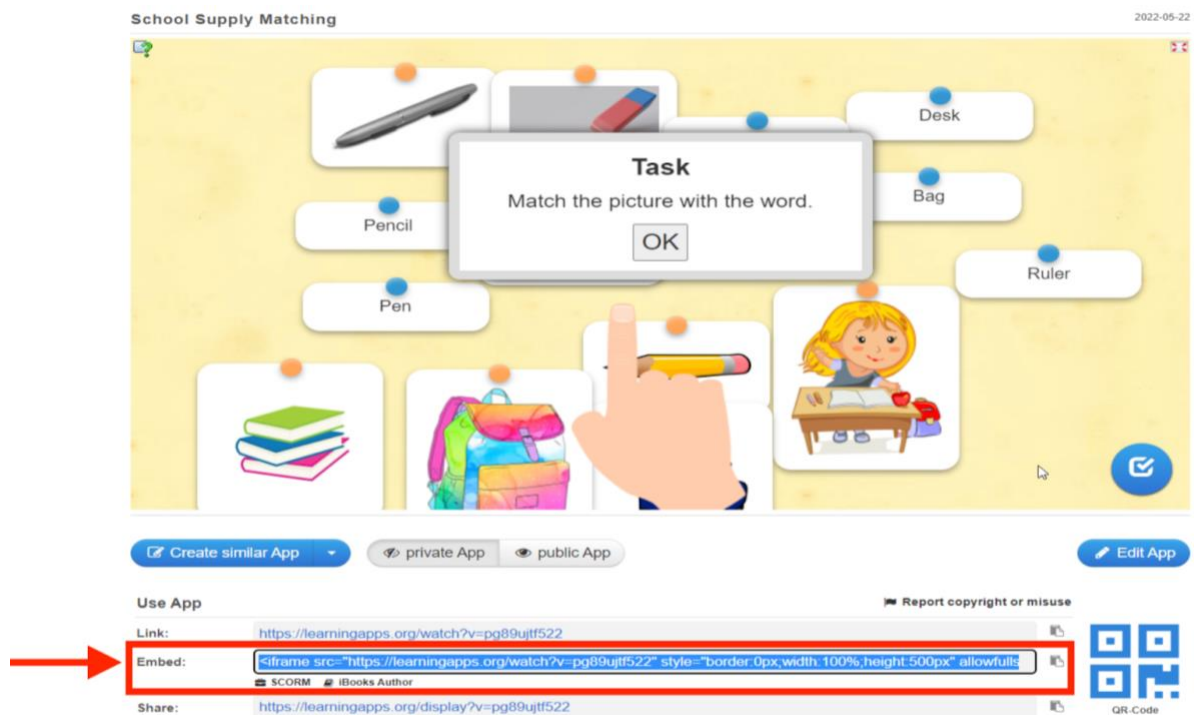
School Supply Matching

2022-05-22

Desk

Task

Match the picture with the word.

OK

Bag

Pencil

Ruler

Pen

Create similar App

private App

public App

Edit App

Use App

Report copyright or misuse

Link: https://learningapps.org/watch?v=pg89ujtf522

Embed: <iframe src="https://learningapps.org/watch?v=pg89ujtf522" style="border:0px;width:100%;height:500px" allowfulls

SCORM iBooks Author

Share: https://learningapps.org/display?v=pg89ujtf522

QR-Code